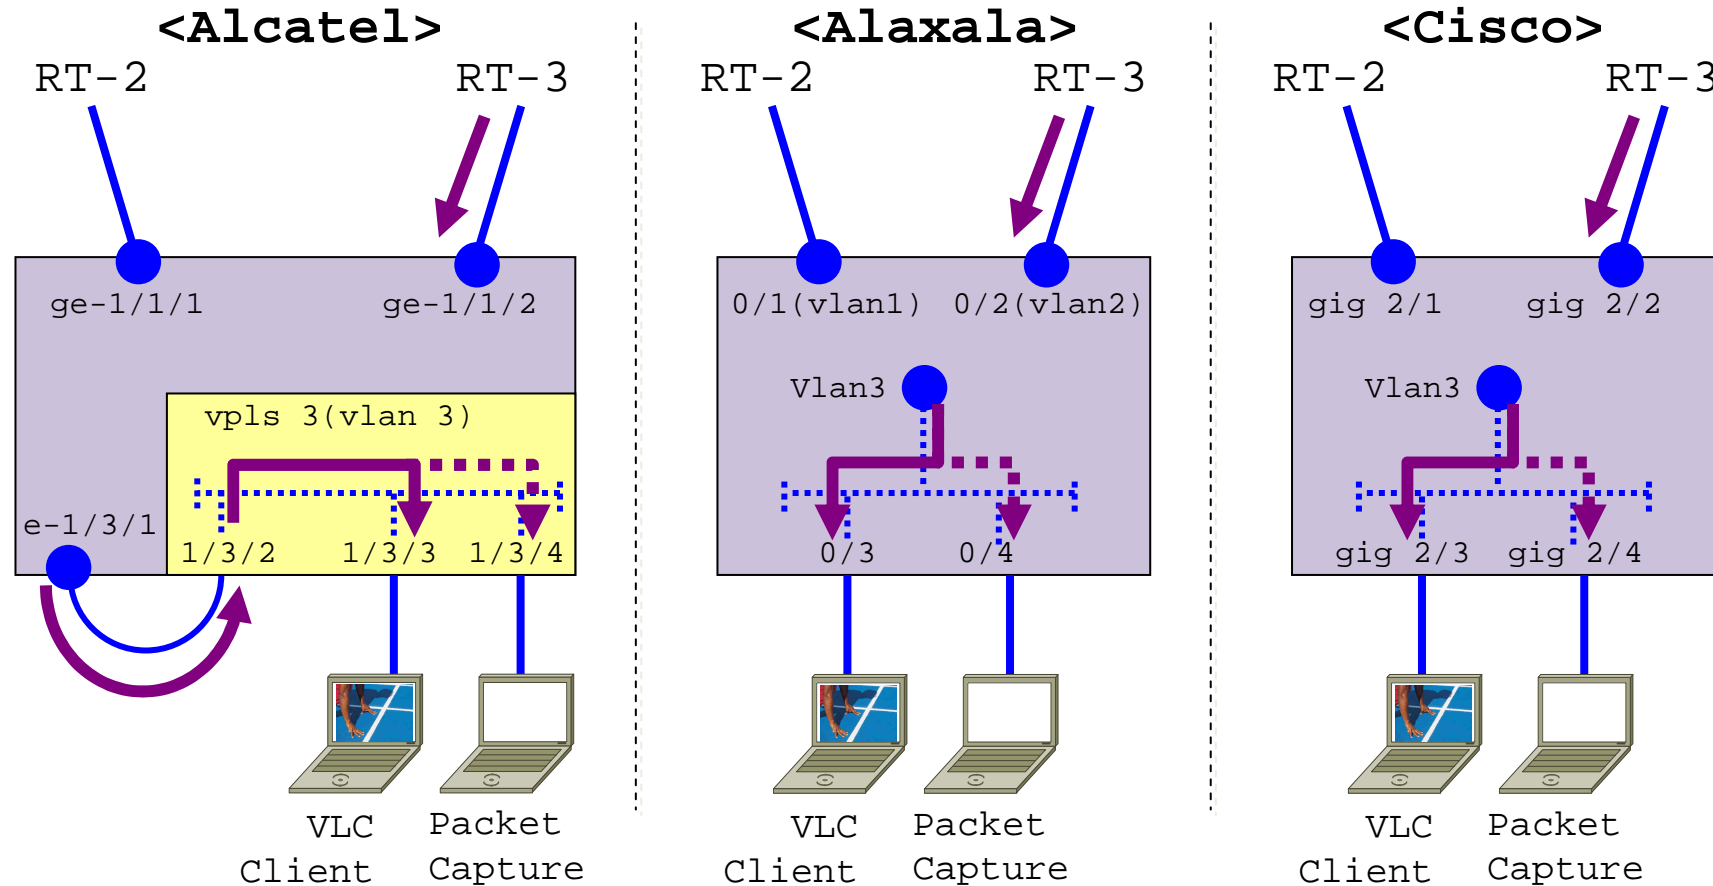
<Alcatel>

RT-2

RT-3

ge-1/1/1

ge-1/1/2

vpls 3(vlan 3)

e-1/3/1

1/3/2

1/3/3

1/3/4

VLC Client

Packet Capture

<Alaxala>

RT-2

RT-3

0/1(vlan1)

0/2(vlan2)

Vlan3

0/3

0/4

VLC Client

Packet Capture

<Cisco>

RT-2

RT-3

gig 2/1

gig 2/2

Vlan3

gig 2/3

gig 2/4

VLC Client

Packet Capture